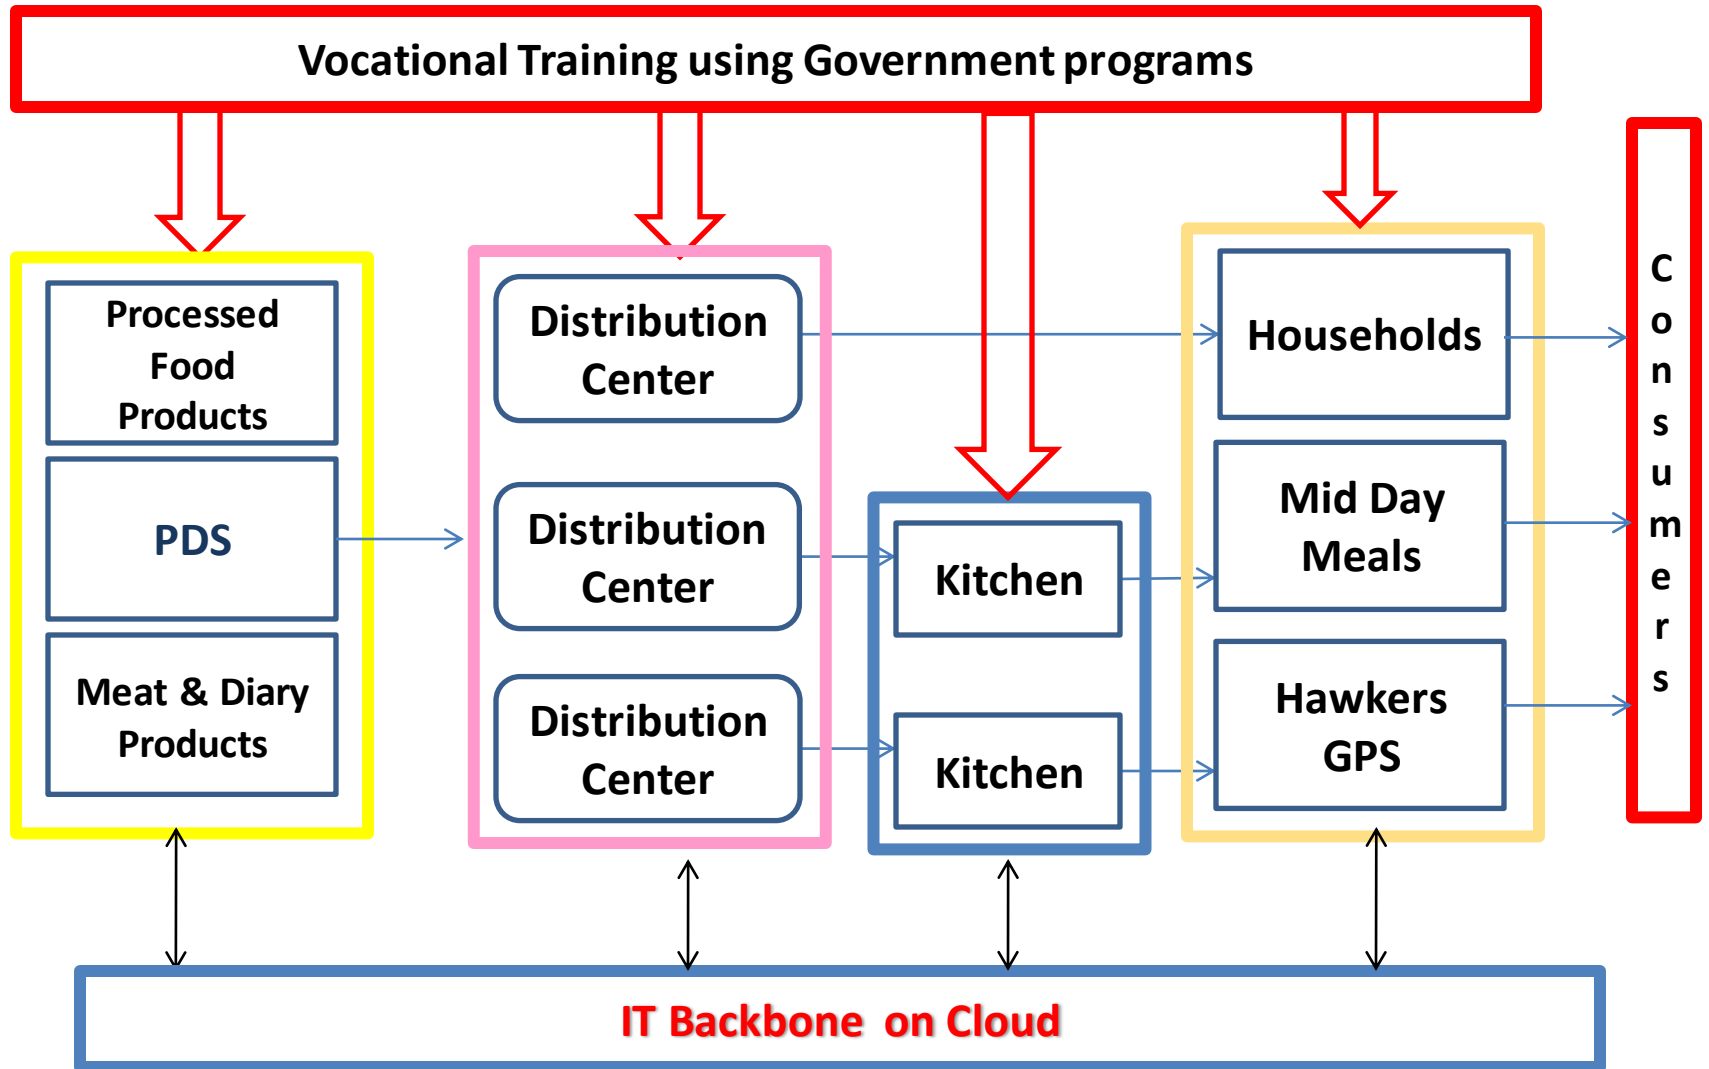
Vocational Training using Government programs

Processed Food Products

PDS

Meat & Diary Products

Distribution Center

Distribution Center

Distribution Center

Kitchen

Kitchen

Households

Mid Day Meals

Hawkers GPS

Consumers

IT Backbone on Cloud